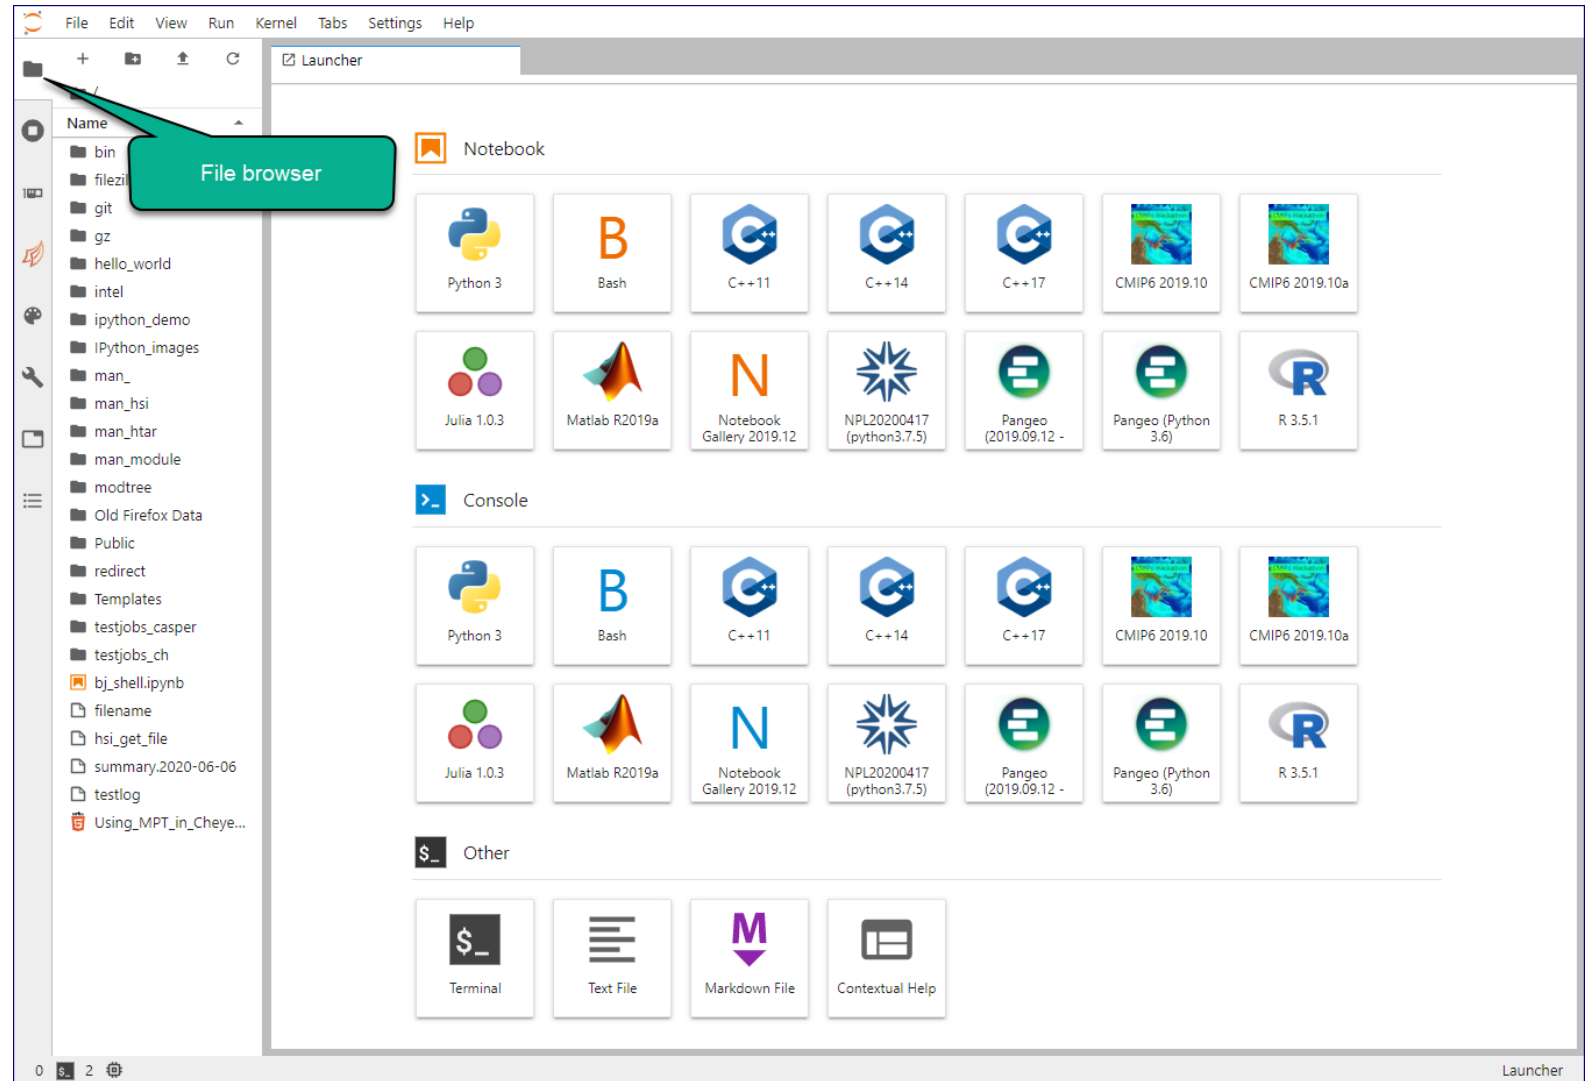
File Edit View Run Kernel Tabs Settings Help

Launcher

Name

bin
filezi
git
gz
hello_world
intel
ipython_demo
IPython_images
man_
man_hsi
man_htar
man_module
modtree
Old Firefox Data
Public
redirect
Templates
testjobs_casper
testjobs_ch
bj_shell.ipynb
filename
hsi_get_file
summary.2020-06-06
testlog
Using_MPT_in_Cheye...

File browser

Notebook

Python 3
B
Bash
C++11
C++14
C++17
CMIP6 2019.10
CMIP6 2019.10a
Julia 1.0.3
Matlab R2019a
N
Notebook Gallery 2019.12
NPL20200417 (python3.7.5)
Pangeo (2019.09.12 -
Pangeo (Python 3.6)
R 3.5.1

Console

Python 3
B
Bash
C++11
C++14
C++17
CMIP6 2019.10
CMIP6 2019.10a
Julia 1.0.3
Matlab R2019a
N
Notebook Gallery 2019.12
NPL20200417 (python3.7.5)
Pangeo (2019.09.12 -
Pangeo (Python 3.6)
R 3.5.1

$_ Other

$_
Terminal
Text File
M
Markdown File
Contextual Help

0 $_ 2

Launcher